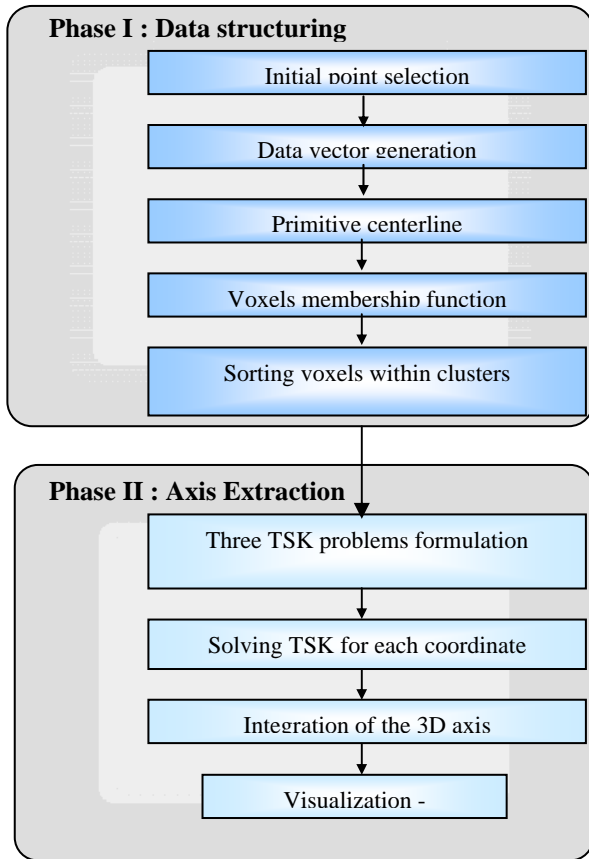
Phase I : Data structuring

Initial point selection

Data vector generation

Primitive centerline

Voxels membership function

Sorting voxels within clusters

Phase II : Axis Extraction

Three TSK problems formulation

Solving TSK for each coordinate

Integration of the 3D axis

Visualization -